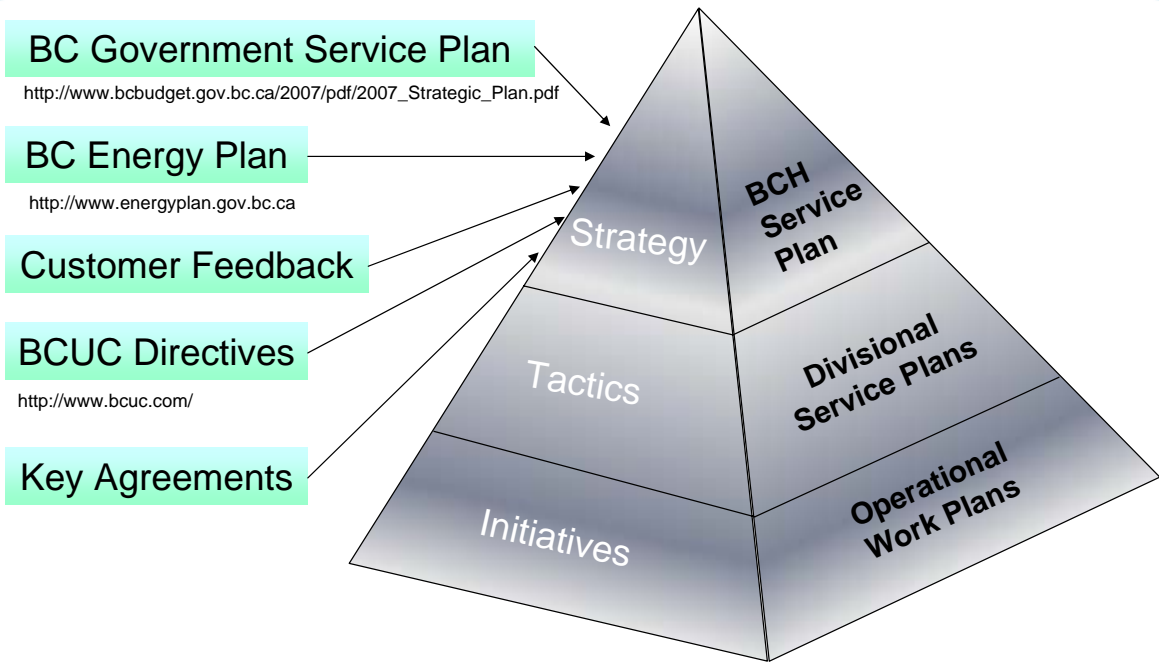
BC Government Service Plan

http://www.bcbudget.gov.bc.ca/2007/pdf/2007_Strategic_Plan.pdf

BC Energy Plan

http://www.energyplan.gov.bc.ca

Customer Feedback

BCUC Directives

http://www.bcuc.com/

Key Agreements

Strategy

Tactics

Initiatives

BCH Service Plan

Divisional Service Plans

Operational Work Plans